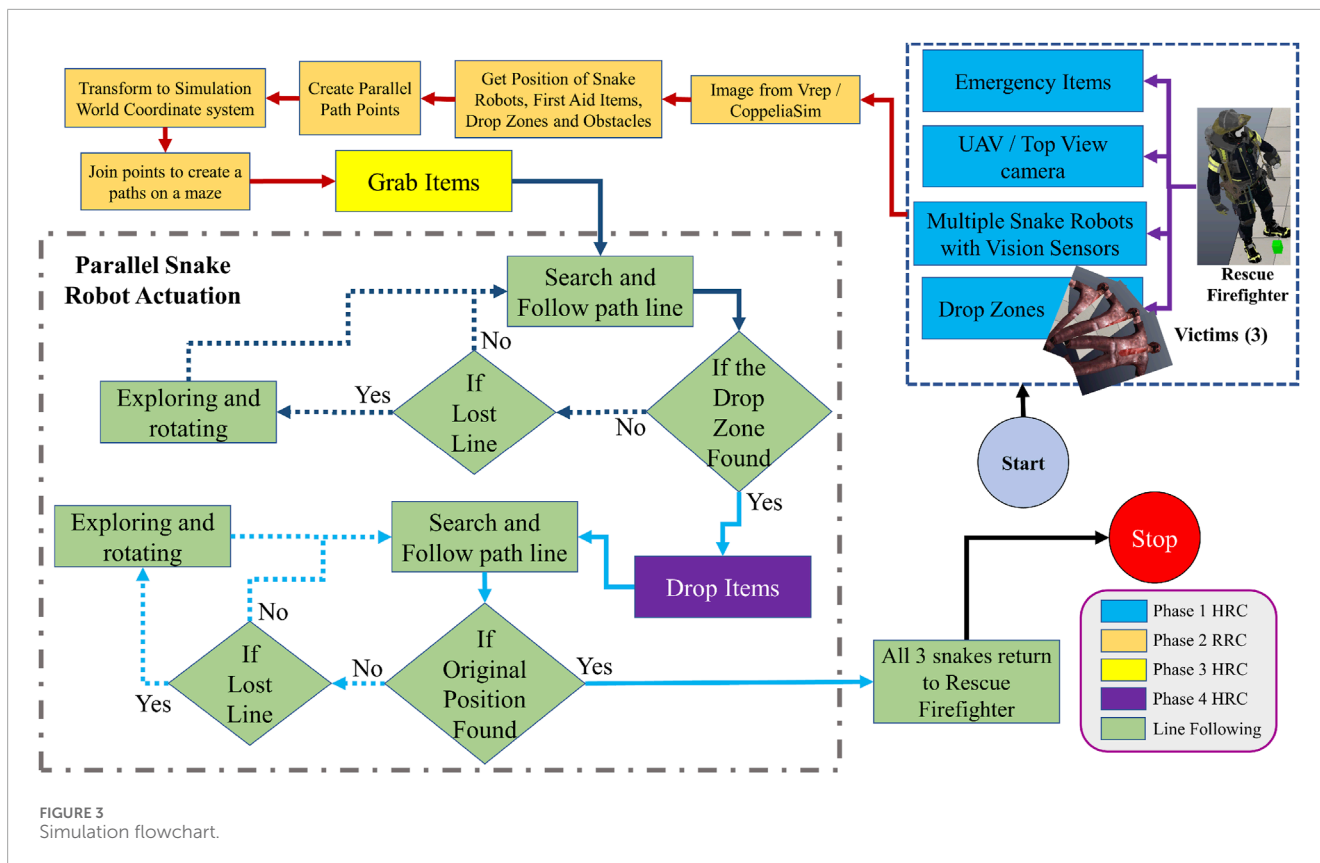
Transform to Simulation World Coordinate system

Create Parallel Path Points

Get Position of Snake Robots, First Aid Items, Drop Zones and Obstacles

Image from Vrep / CoppeliaSim

Emergency Items

UAV / Top View camera

Multiple Snake Robots with Vision Sensors

Drop Zones

Rescue Firefighter

Victims (3)

Join points to create a paths on a maze

Grab Items

Parallel Snake Robot Actuation

Search and Follow path line

No

If Lost Line

Yes

Exploring and rotating

No

If the Drop Zone Found

Yes

Start

Exploring and rotating

Search and Follow path line

Drop Items

Stop

No

If Lost Line

Yes

No

If Original Position Found

Yes

All 3 snakes return to Rescue Firefighter

Phase 1 HRC

Phase 2 RRC

Phase 3 HRC

Phase 4 HRC

Line Following

FIGURE 3
Simulation flowchart.